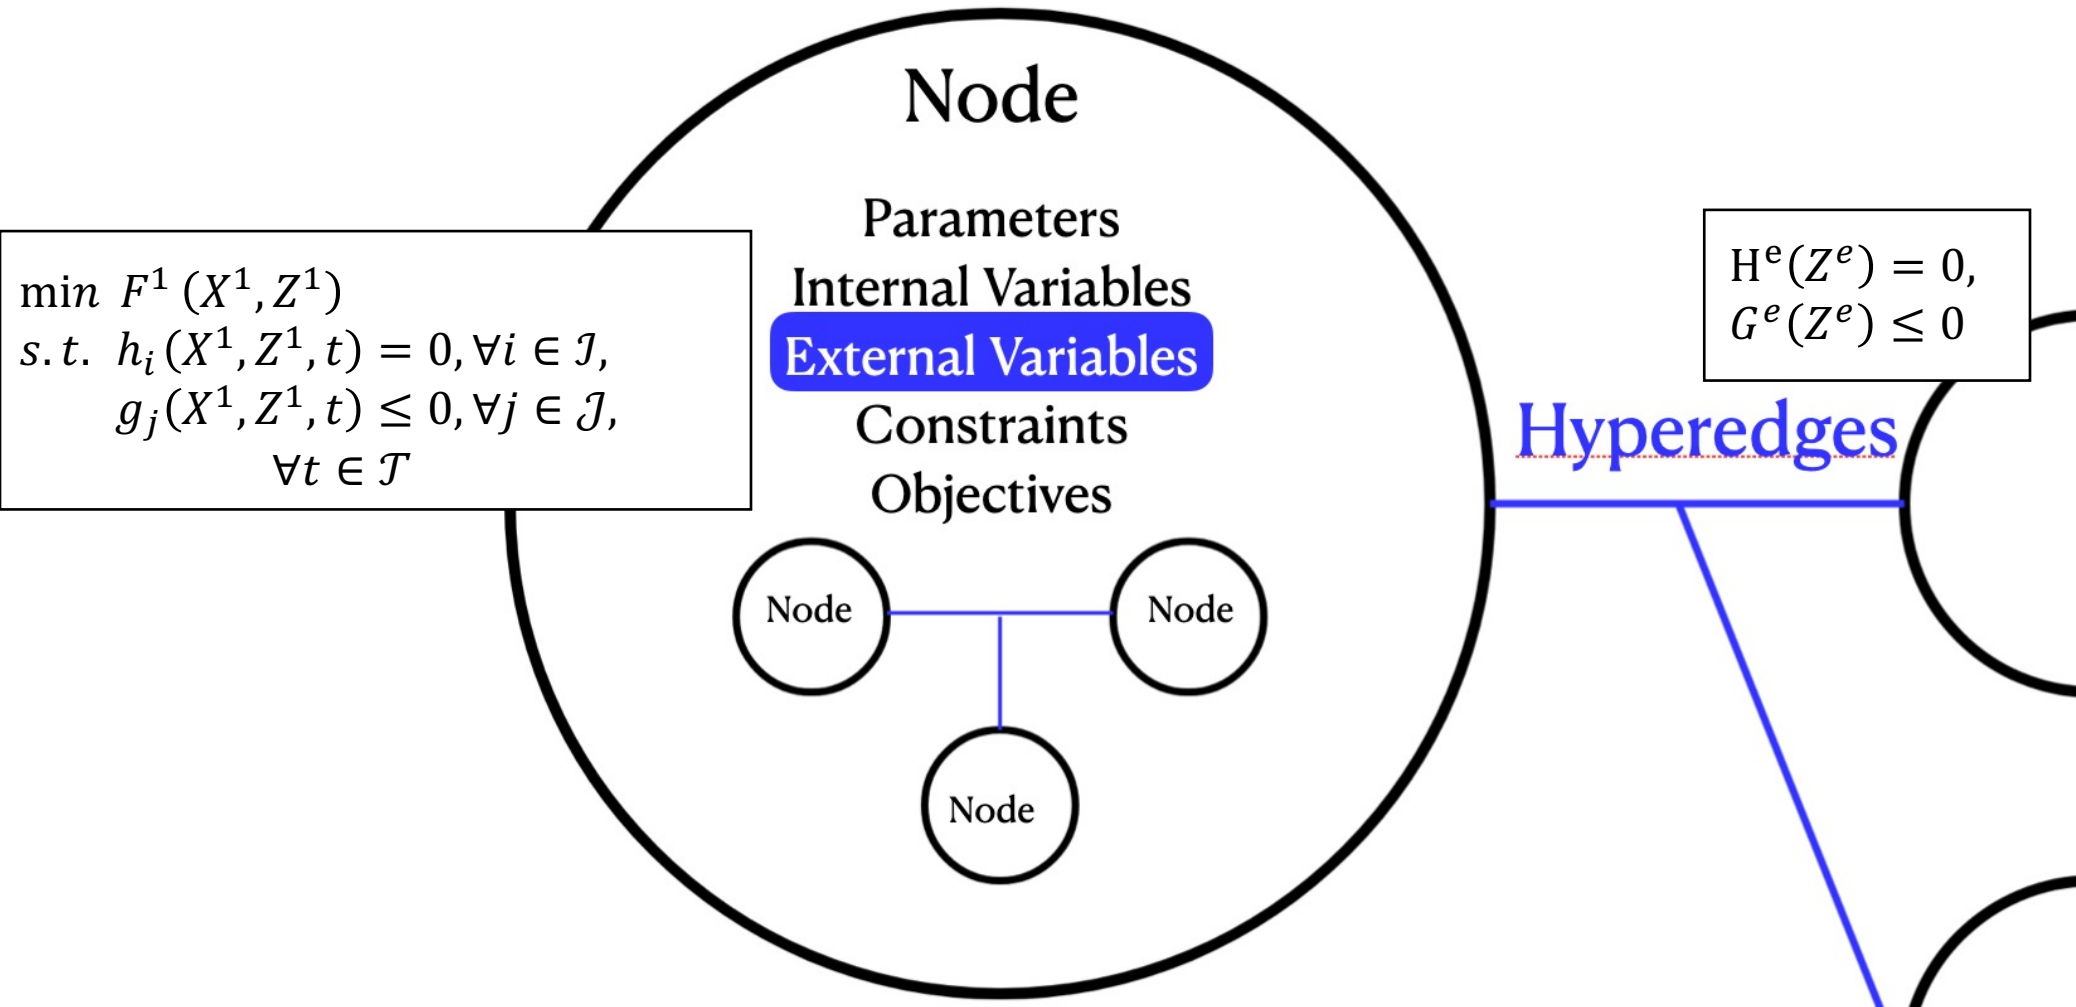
$\min \ F^1(X^1, Z^1)$
$s.t. \ h_i(X^1, Z^1, t) = 0, \forall i \in \mathcal{I},$
$g_j(X^1, Z^1, t) \leq 0, \forall j \in \mathcal{J},$
$\forall t \in \mathcal{T}$

Node

Parameters
Internal Variables
External Variables
Constraints
Objectives

Node
Node
Node

$\mathrm{H}^e(Z^e) = 0,$
$G^e(Z^e) \leq 0$

Hyperedges